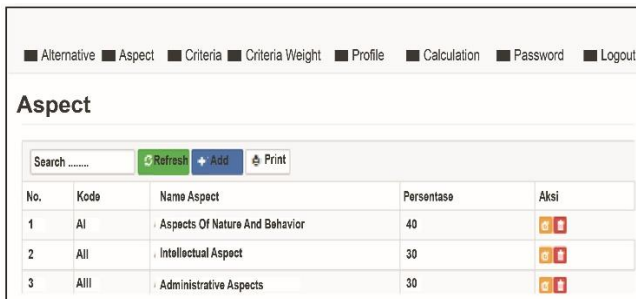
Alternative Aspect Criteria Criteria Weight Profile Calculation Password Logout

Aspect

Search ........ Refresh + Add Print

| No. | Kode | Name Aspect | Persentase | Aksi |
|---|---|---|---|---|
| 1 | AI | Aspects Of Nature And Behavior | 40 | |
| 2 | AII | Intellectual Aspect | 30 | |
| 3 | AIII | Administrative Aspects | 30 | |